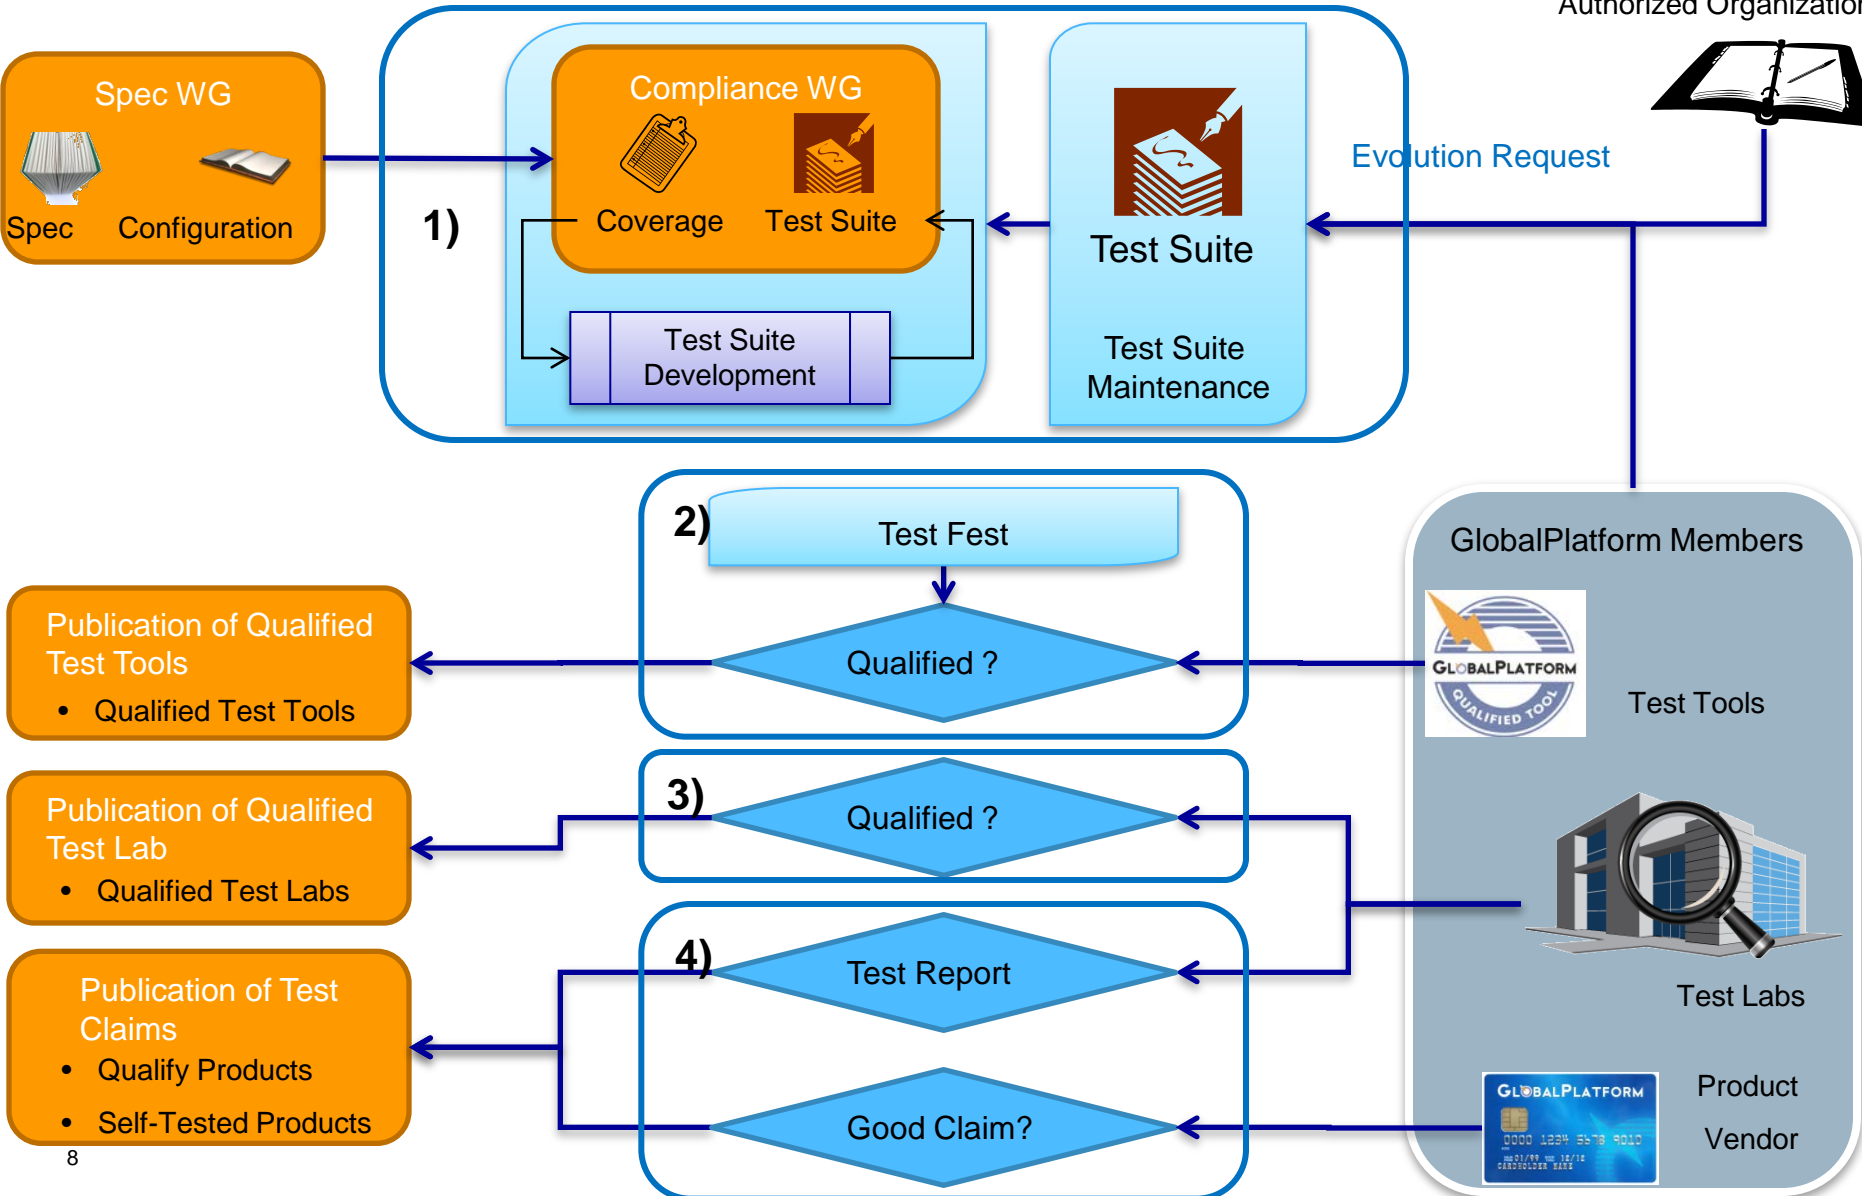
Authorized Organization

Spec WG

Spec

Configuration

1)

Compliance WG

Coverage

Test Suite

Test Suite Development

Test Suite

Test Suite Maintenance

Evolution Request

2)

Test Fest

Qualified ?

Publication of Qualified Test Tools

• Qualified Test Tools

GlobalPlatform Members

GLOBALPLATFORM QUALIFIED TOOL

Test Tools

3)

Qualified ?

Publication of Qualified Test Lab

• Qualified Test Labs

Test Labs

4)

Test Report

Publication of Test Claims

• Qualify Products

• Self-Tested Products

Good Claim?

GLOBALPLATFORM

0000 1234 5678 9010

CARDHOLDER NAME

Product Vendor

8